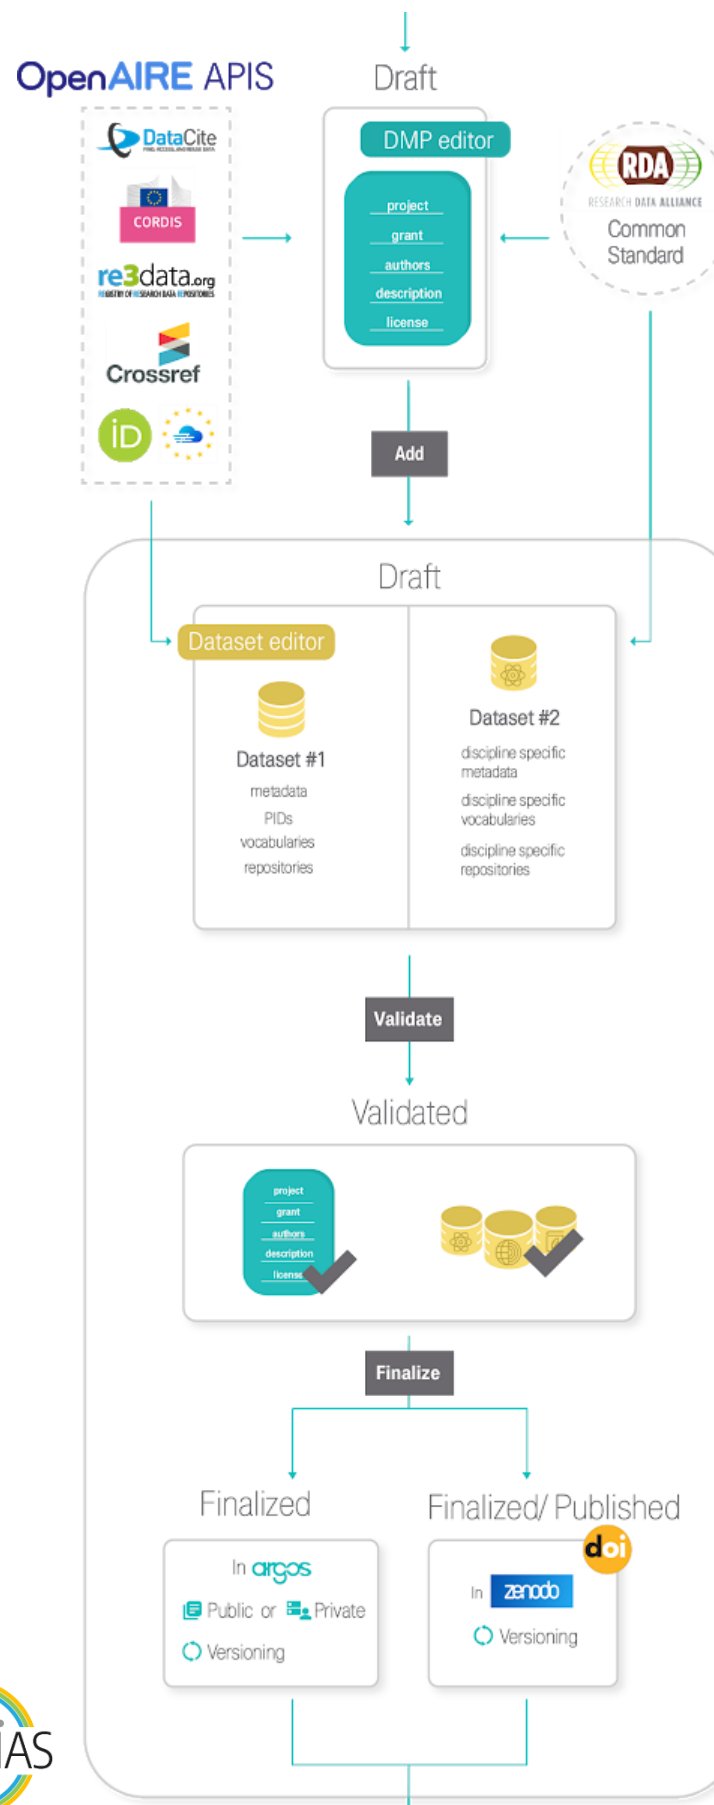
OpenAIRE APIS

DataCite

CORDIS

re3data.org

Crossref

iD

Draft

DMP editor

project
grant
authors
description
license

RDA
RESEARCH DATA ALLIANCE
Common Standard

Add

Draft

Dataset editor

Dataset #1
metadata
PIDs
vocabularies
repositories

Dataset #2
discipline specific metadata
discipline specific vocabularies
discipline specific repositories

Validate

Validated

project
grant
authors
description
license

Finalize

Finalized

In argos
Public or Private
Versioning

Finalized/ Published

doi

In zenodo
Versioning

IAS